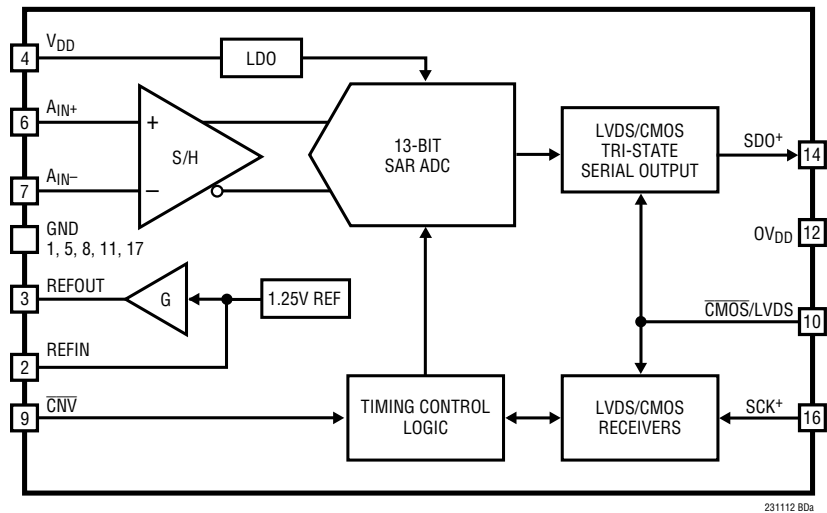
4 $V_{DD}$
LDO
6 $A_{IN+}$
+
S/H
7 $A_{IN-}$
−
13-BIT SAR ADC
LVDS/CMOS TRI-STATE SERIAL OUTPUT
$SDO^{+}$ 14
GND 1, 5, 8, 11, 17
$OV_{DD}$ 12
3 REFOUT
G
1.25V REF
$\overline{CMOS}$/LVDS 10
2 REFIN
9 $\overline{CNV}$
TIMING CONTROL LOGIC
LVDS/CMOS RECEIVERS
$SCK^{+}$ 16
231112 BDa